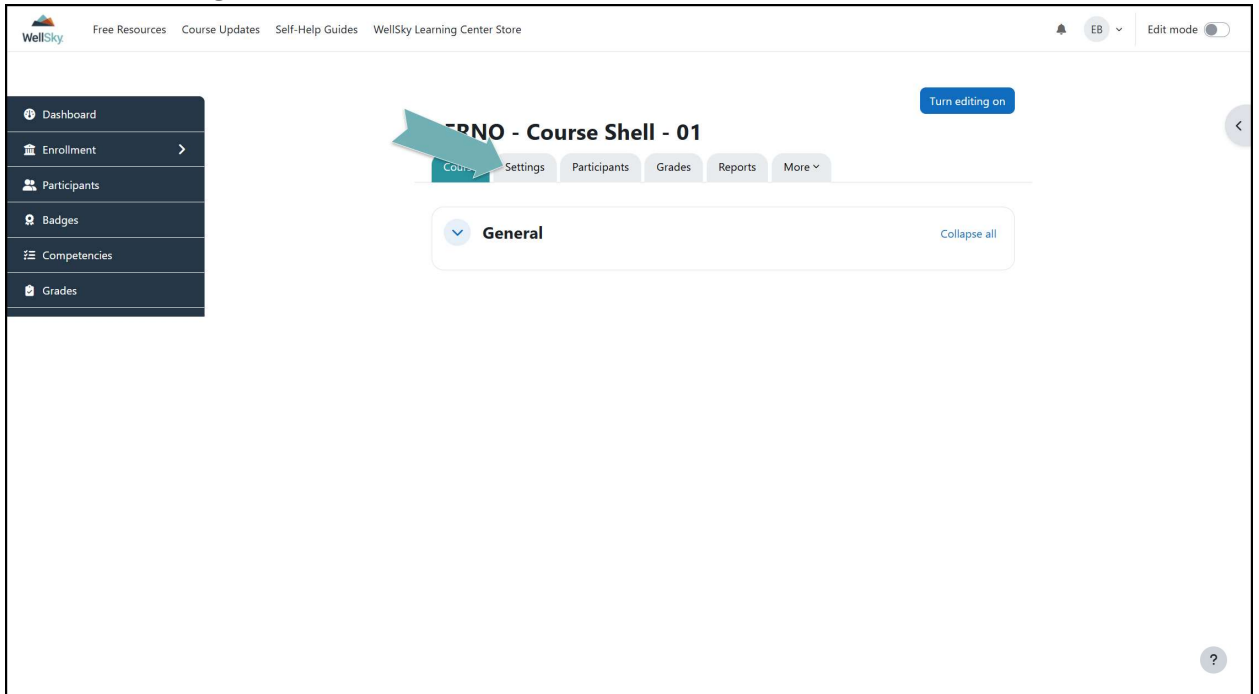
WellSky

Free Resources Course Updates Self-Help Guides WellSky Learning Center Store

EB

Edit mode

Dashboard

Enrollment

Participants

Badges

Competencies

Grades

Turn editing on

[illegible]RNO - Course Shell - 01

Cours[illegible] Settings Participants Grades Reports More

General

Collapse all

?